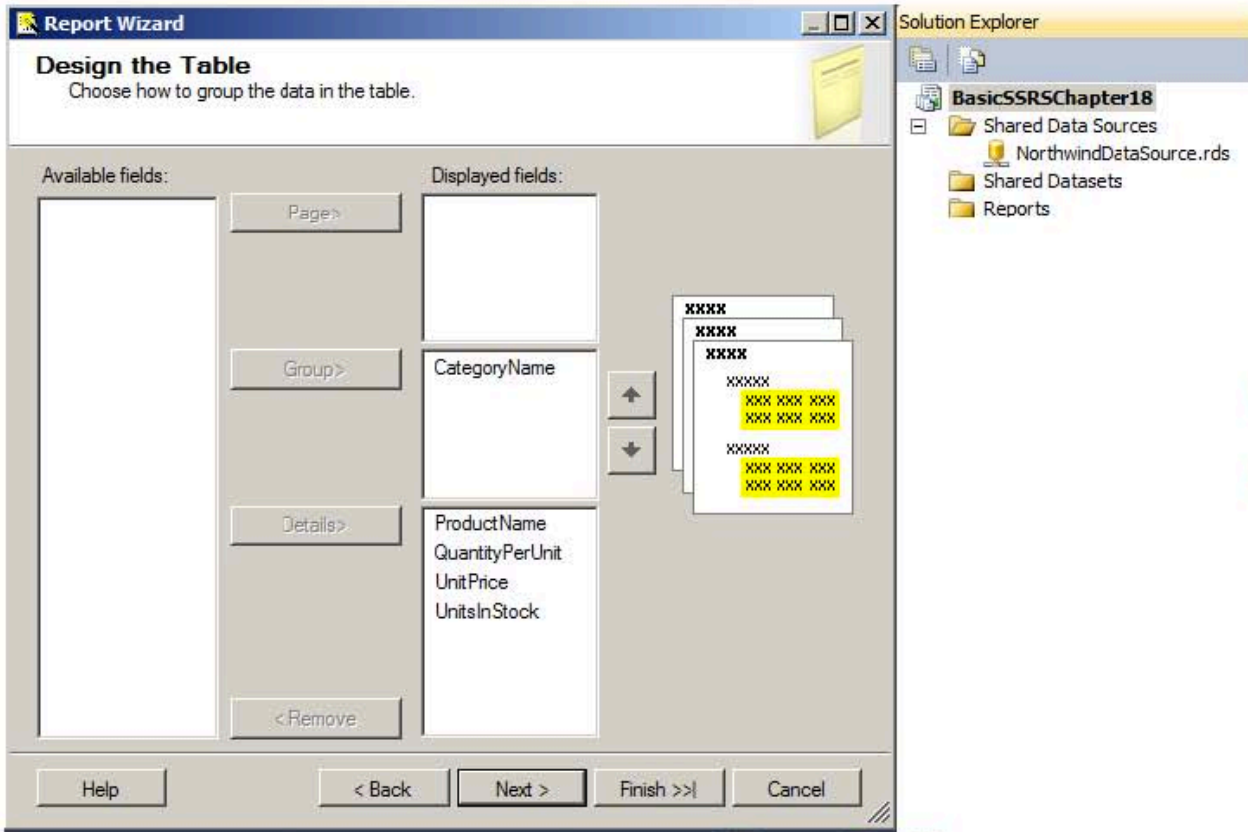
Report Wizard

Design the Table
Choose how to group the data in the table.

Available fields:

Page>

Group>

Details>

<Remove

Displayed fields:

CategoryName

ProductName
QuantityPerUnit
UnitPrice
UnitsInStock

xxxx
xxxx
xxxx
xxxxx
xxx xxx xxx
xxx xxx xxx
xxxxx
xxx xxx xxx
xxx xxx xxx

Help
< Back
Next >
Finish >>|
Cancel

Solution Explorer
BasicSSRSChapter18
Shared Data Sources
NorthwindDataSource.rds
Shared Datasets
Reports